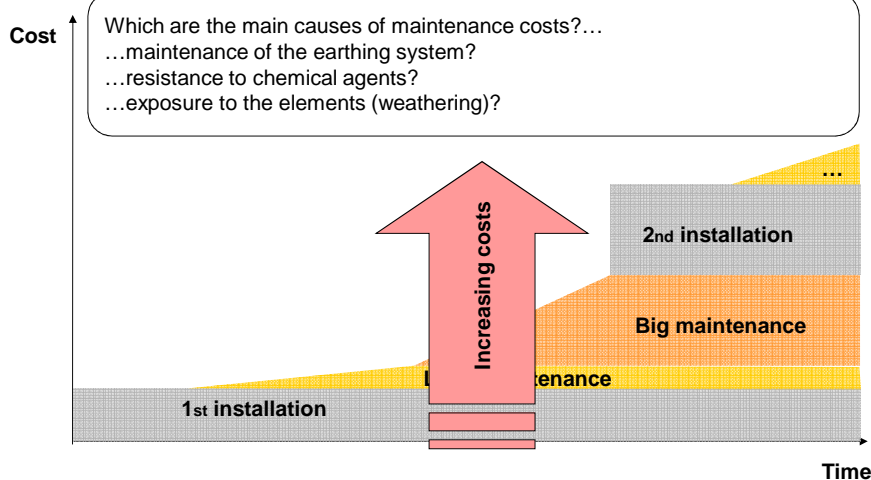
Cost

Which are the main causes of maintenance costs?…
…maintenance of the earthing system?
…resistance to chemical agents?
…exposure to the elements (weathering)?

…

2nd installation

Increasing costs

Big maintenance

L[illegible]tenance

1st installation

Time